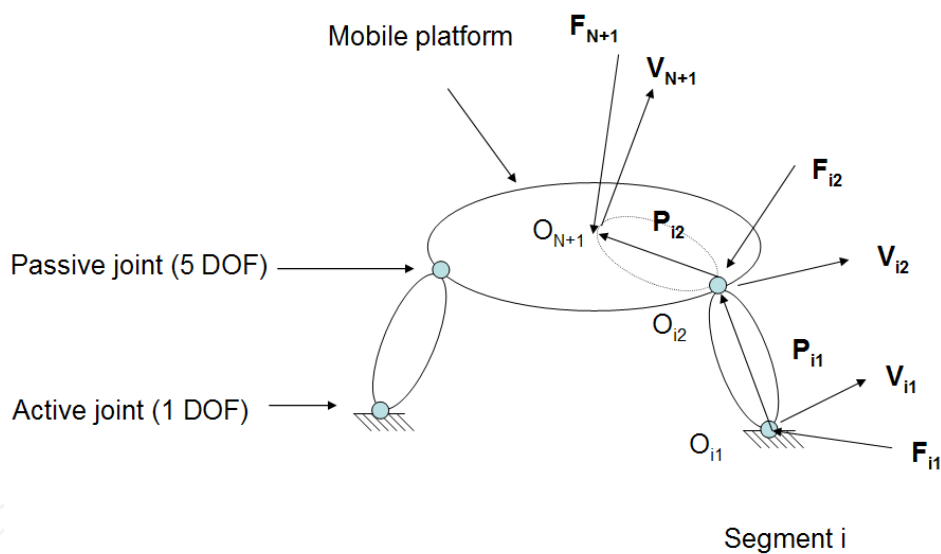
Mobile platform

$\mathbf{F_{N+1}}$

$\mathbf{V_{N+1}}$

$\mathbf{F_{i2}}$

$O_{N+1}$

$\mathbf{P_{i2}}$

Passive joint (5 DOF)

$\mathbf{V_{i2}}$

$O_{i2}$

$\mathbf{P_{i1}}$

$\mathbf{V_{i1}}$

Active joint (1 DOF)

$O_{i1}$

$\mathbf{F_{i1}}$

Segment i